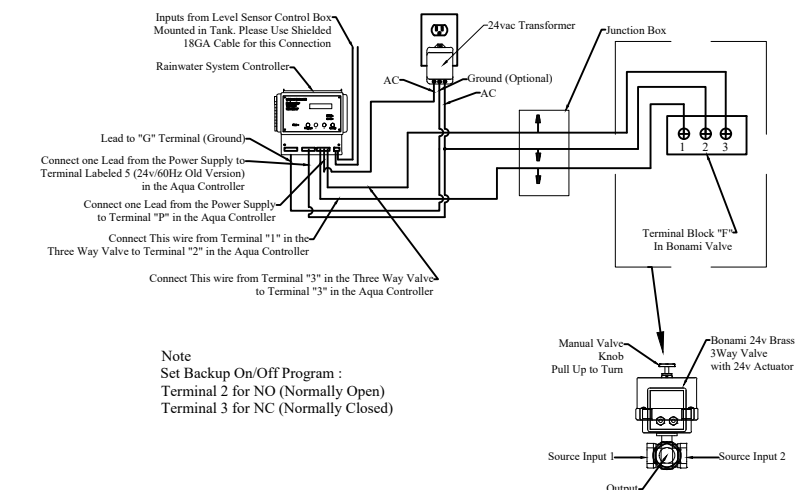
Inputs from Level Sensor Control Box Mounted in Tank. Please Use Shielded 18GA Cable for this Connection

24vac Transformer

Junction Box

Rainwater System Controller

AC

Ground (Optional)

AC

Lead to "G" Terminal (Ground)

Connect one Lead from the Power Supply to Terminal Labeled 5 (24v/60Hz Old Version) in the Aqua Controller

Connect one Lead from the Power Supply to Terminal "P" in the Aqua Controller

Connect This wire from Terminal "1" in the Three Way Valve to Terminal "2" in the Aqua Controller

Connect This wire from Terminal "3" in the Three Way Valve to Terminal "3" in the Aqua Controller

1 2 3

Terminal Block "F" In Bonami Valve

Note
Set Backup On/Off Program :
Terminal 2 for NO (Normally Open)
Terminal 3 for NC (Normally Closed)

Manual Valve Knob Pull Up to Turn

Bonami 24v Brass 3Way Valve with 24v Actuator

Source Input 1

Source Input 2

Output